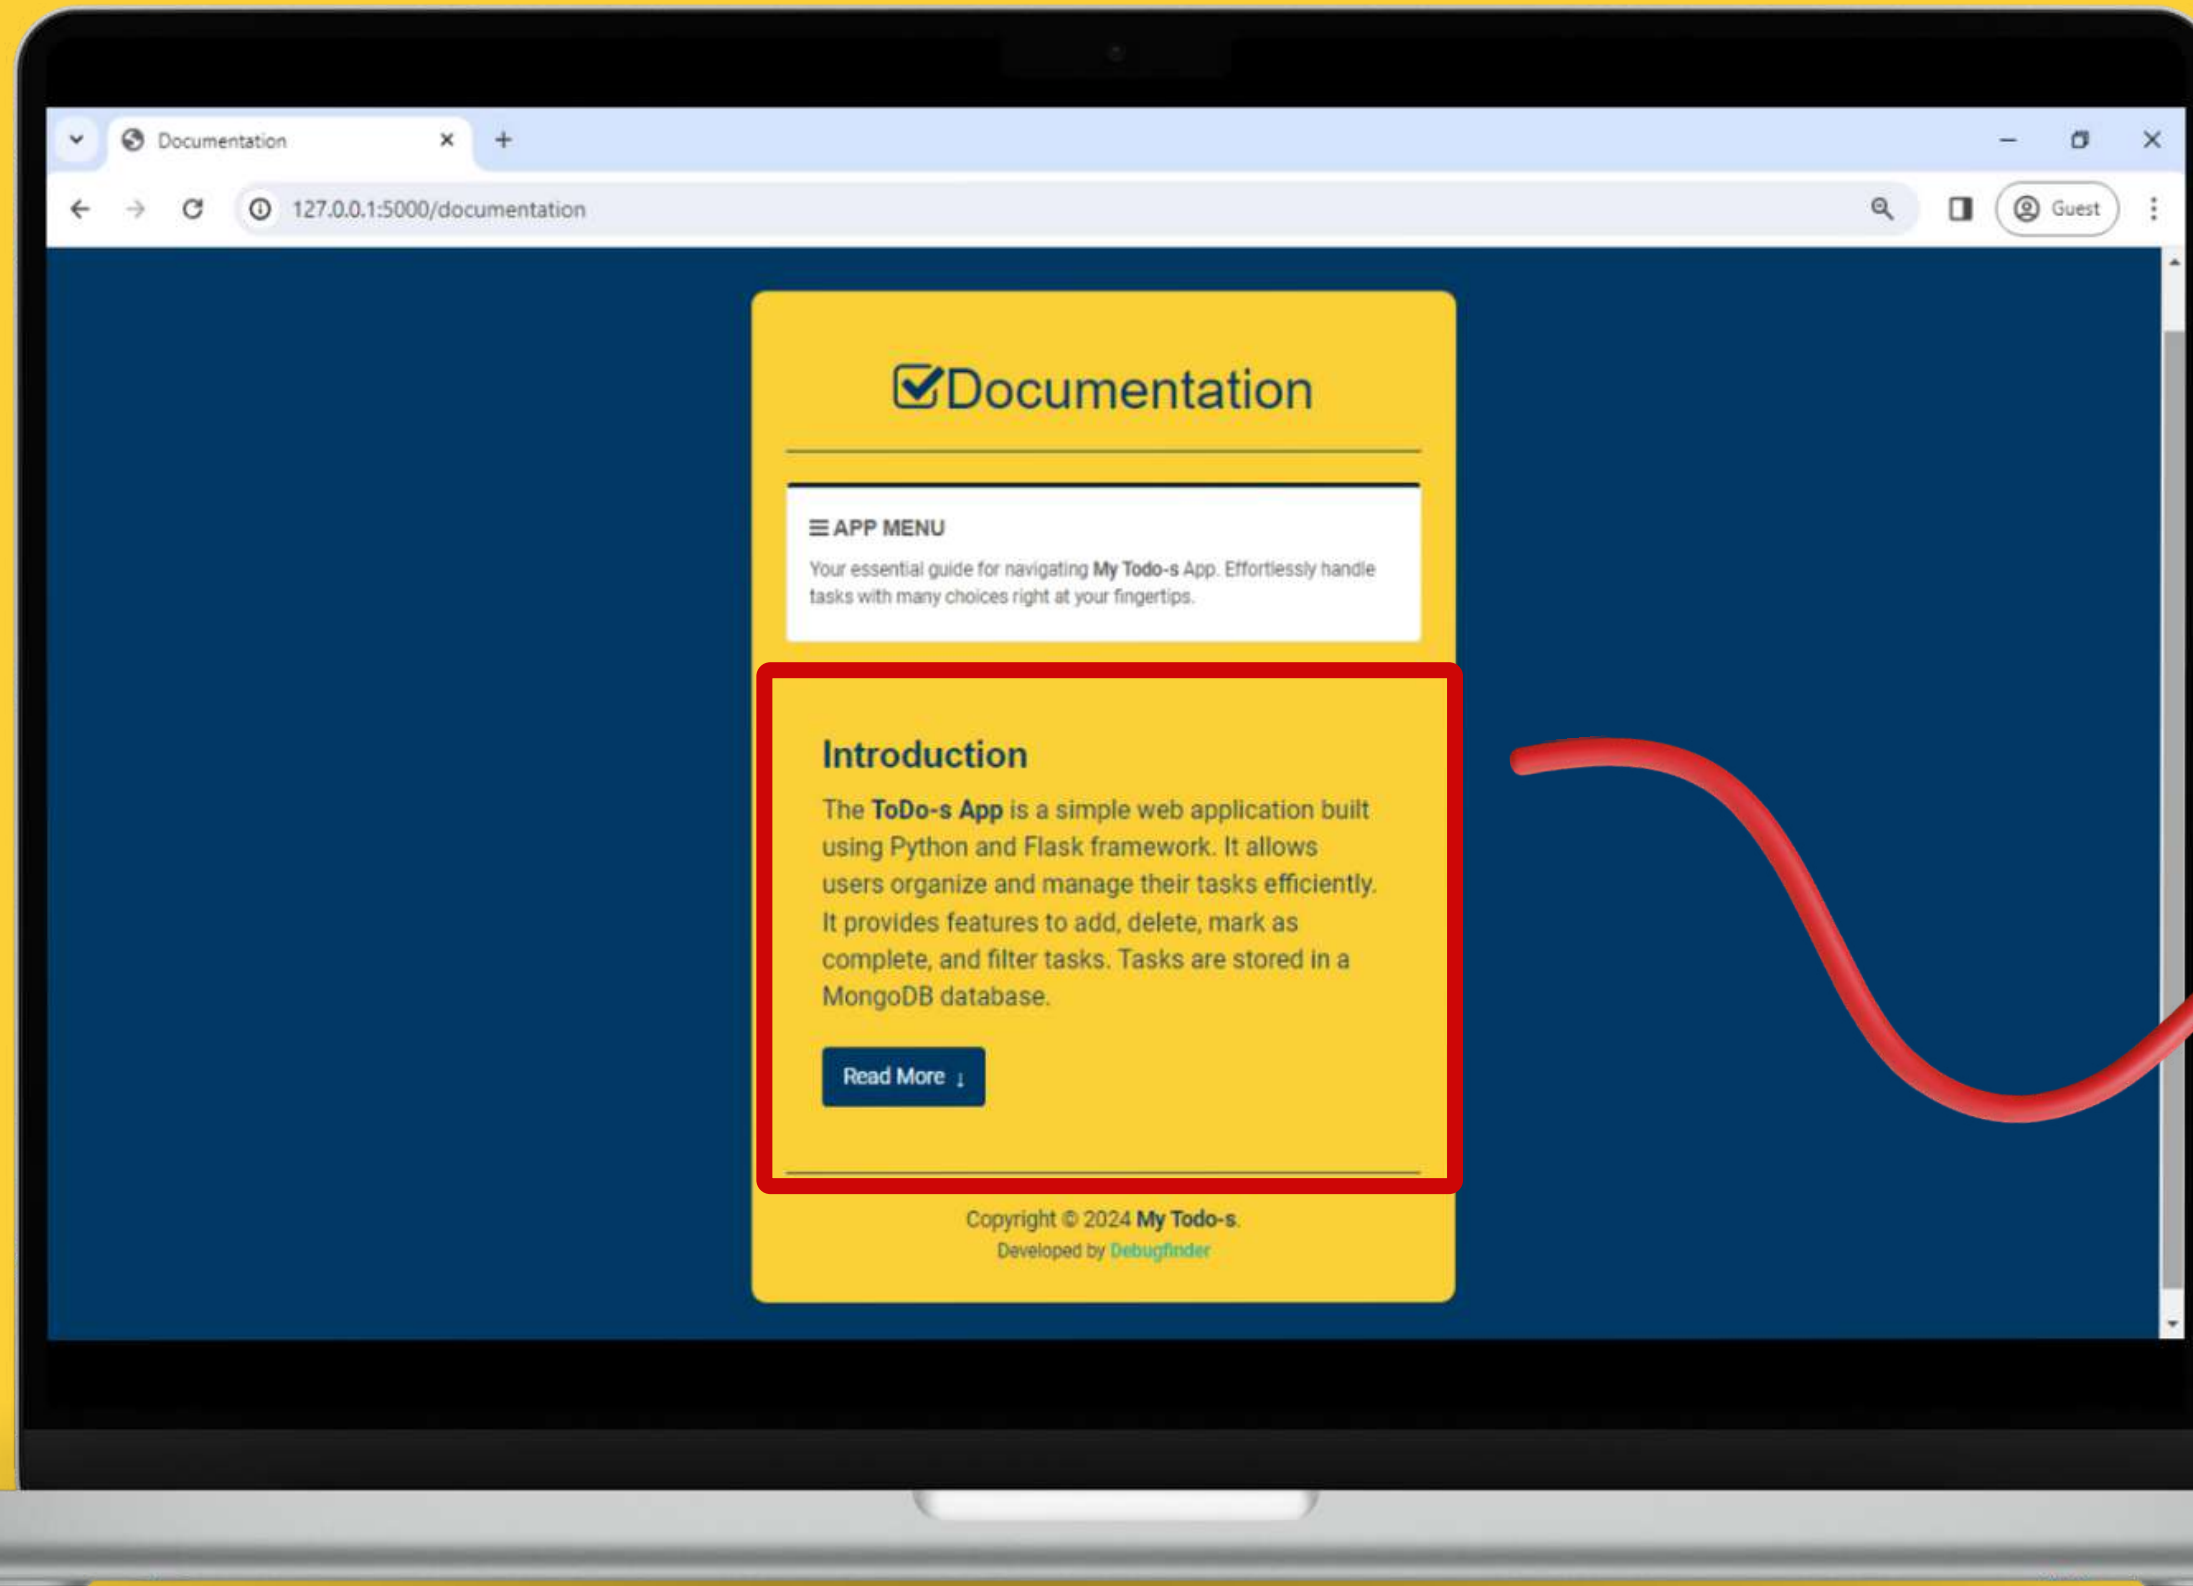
Documentation

127.0.0.1:5000/documentation

Guest

Documentation

APP MENU

Your essential guide for navigating My Todo-s App. Effortlessly handle tasks with many choices right at your fingertips.

Introduction

The ToDo-s App is a simple web application built using Python and Flask framework. It allows users organize and manage their tasks efficiently. It provides features to add, delete, mark as complete, and filter tasks. Tasks are stored in a MongoDB database.

Read More ↓

Copyright © 2024 My Todo-s.
Developed by Debugfinder